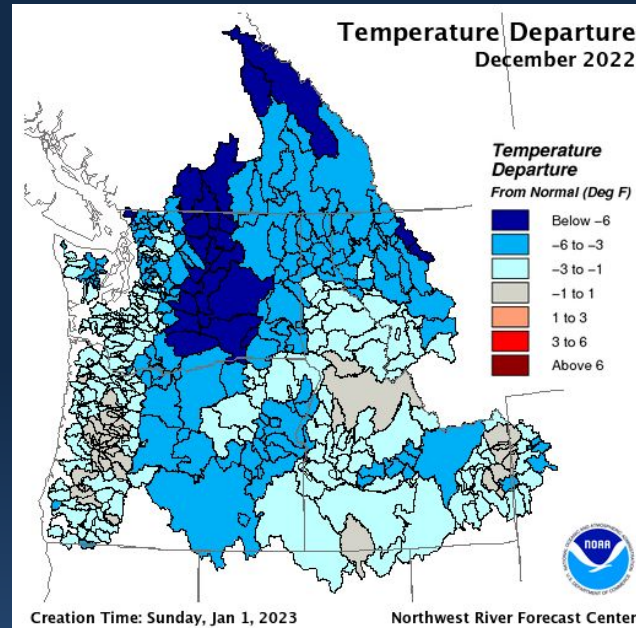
Temperature Departure
December 2022

Temperature Departure
From Normal (Deg F)

Below −6
−6 to −3
−3 to −1
−1 to 1
1 to 3
3 to 6
Above 6

NOAA
NATIONAL OCEANIC AND ATMOSPHERIC ADMINISTRATION
U.S. DEPARTMENT OF COMMERCE

Creation Time: Sunday, Jan 1, 2023

Northwest River Forecast Center